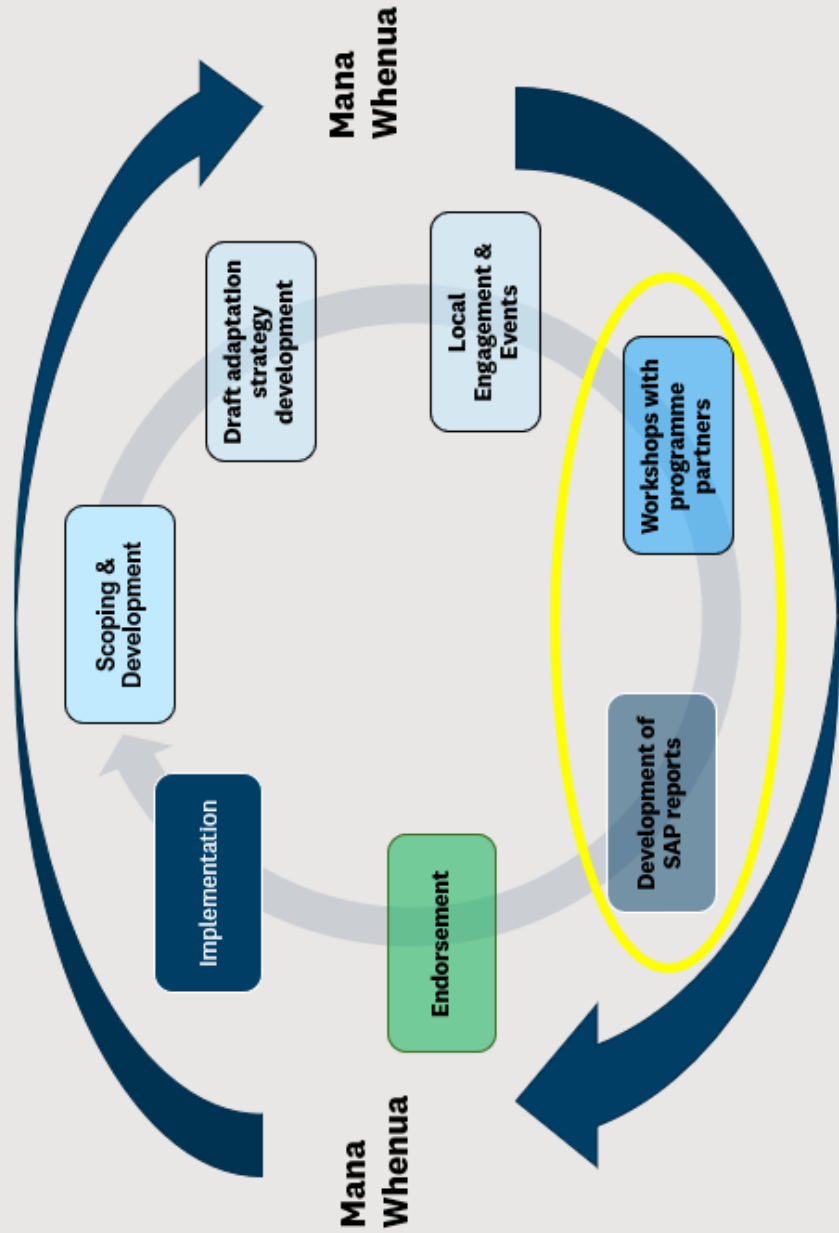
Mana Whenua

Draft adaptation strategy development

Local Engagement & Events

Workshops with programme partners

Development of SAP reports

Endorsement

Implementation

Scoping & Development

Mana Whenua